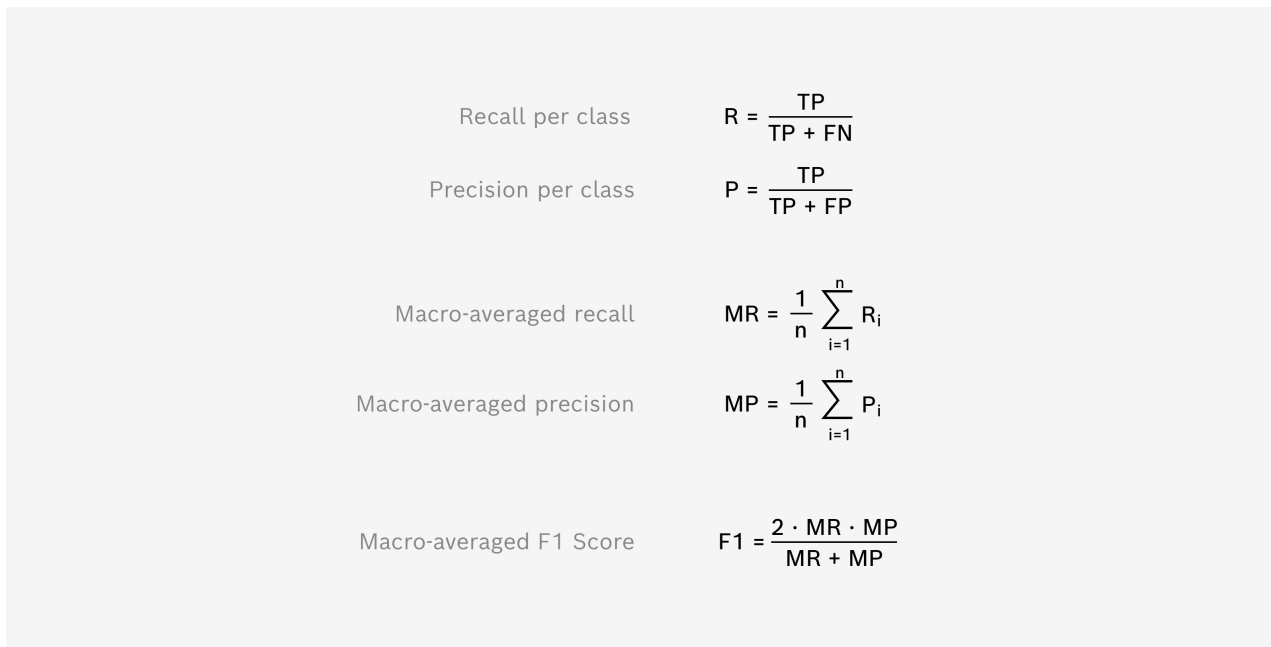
Recall per class $R = \frac{TP}{TP + FN}$

Precision per class $P = \frac{TP}{TP + FP}$

Macro-averaged recall $MR = \frac{1}{n} \sum_{i=1}^{n} R_i$

Macro-averaged precision $MP = \frac{1}{n} \sum_{i=1}^{n} P_i$

Macro-averaged F1 Score $F1 = \frac{2 \cdot MR \cdot MP}{MR + MP}$